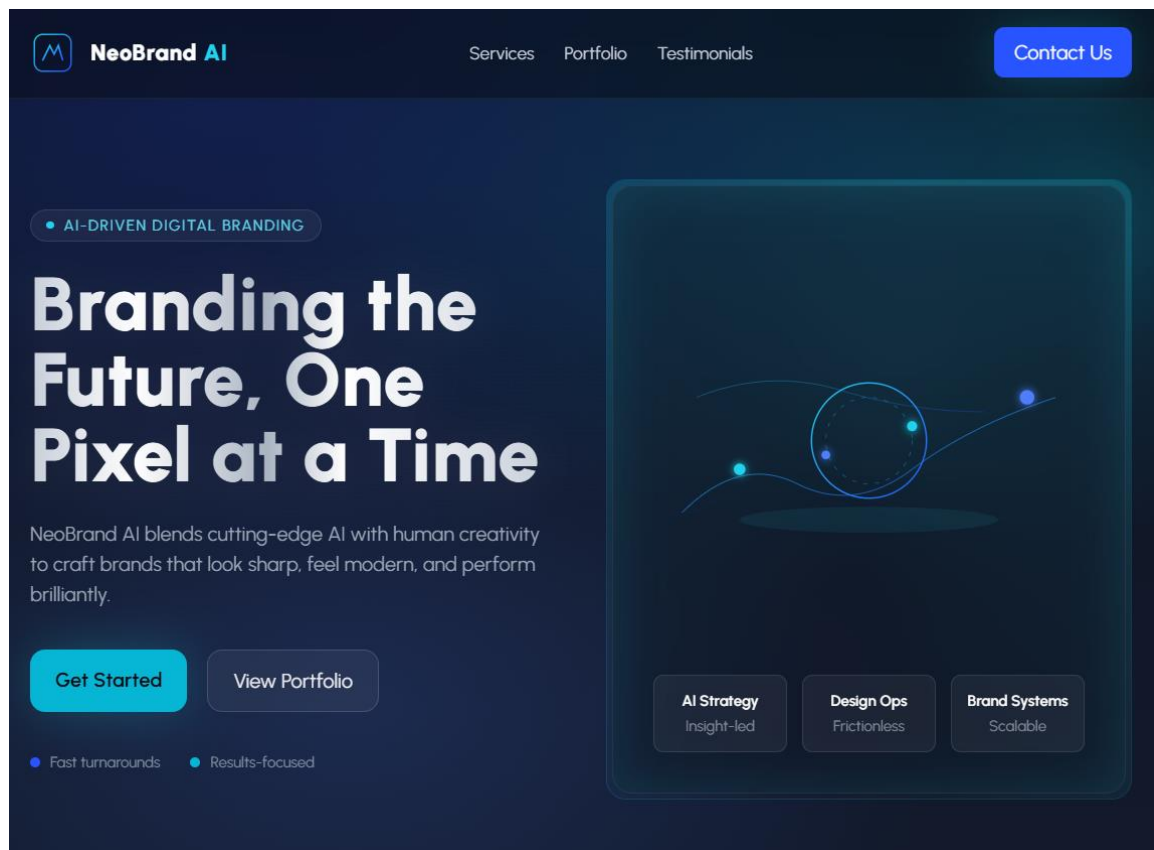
NeoBrand AI

Services Portfolio Testimonials

Contact Us

AI-DRIVEN DIGITAL BRANDING

Branding the Future, One Pixel at a Time

NeoBrand AI blends cutting-edge AI with human creativity to craft brands that look sharp, feel modern, and perform brilliantly.

Get Started

View Portfolio

Fast turnarounds

Results-focused

AI Strategy
Insight-led

Design Ops
Frictionless

Brand Systems
Scalable